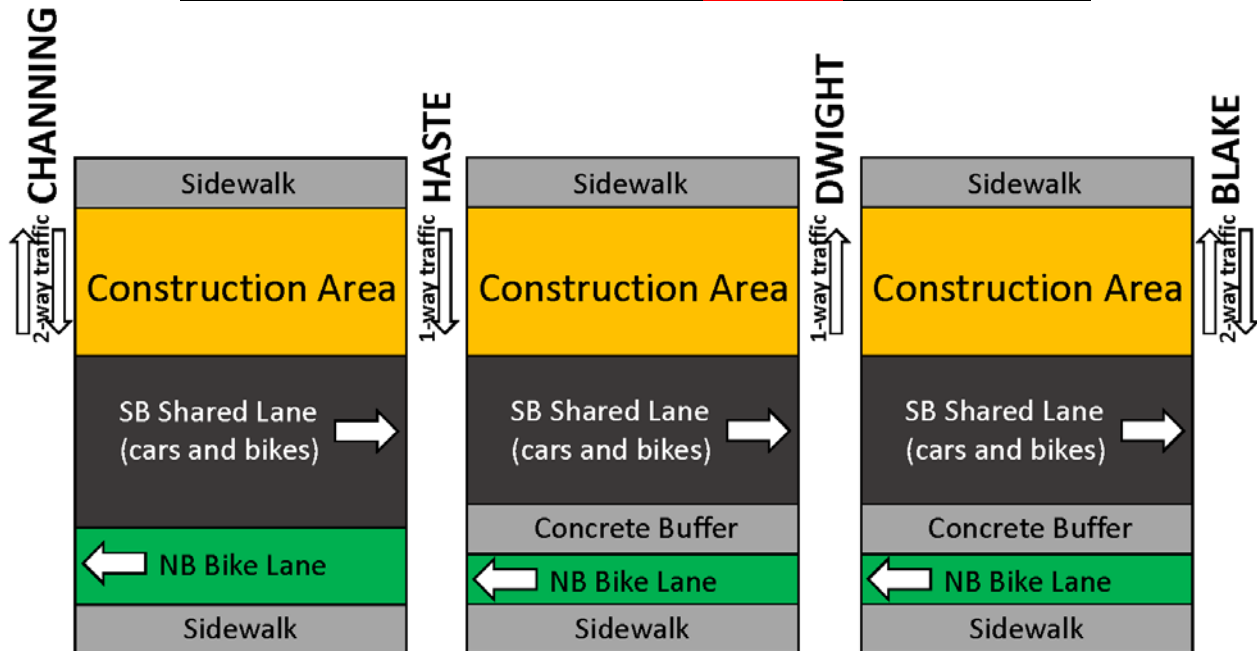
CHANNING

2-way traffic

Sidewalk

Construction Area

SB Shared Lane (cars and bikes)

NB Bike Lane

Sidewalk

HASTE

1-way traffic

Sidewalk

Construction Area

SB Shared Lane (cars and bikes)

Concrete Buffer

NB Bike Lane

Sidewalk

DWIGHT

1-way traffic

Sidewalk

Construction Area

SB Shared Lane (cars and bikes)

Concrete Buffer

NB Bike Lane

Sidewalk

BLAKE

2-way traffic